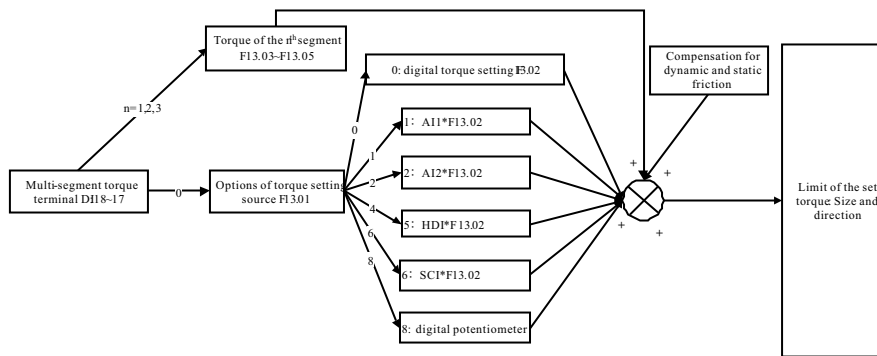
Torque of the n$^{th}$ segment F13.03~F13.05

n=1,2,3

Multi-segment torque terminal DI18~17

0

Options of torque setting source F13.01

0

1

2

4

6

8

0: digital torque setting F13.02

1：AI1*F13.02

2：AI2*F13.02

5：HDI*F13.02

6：SCI*F13.02

8: digital potentiometer

Compensation for dynamic and static friction

+

+

+

+

Limit of the set torque Size and direction